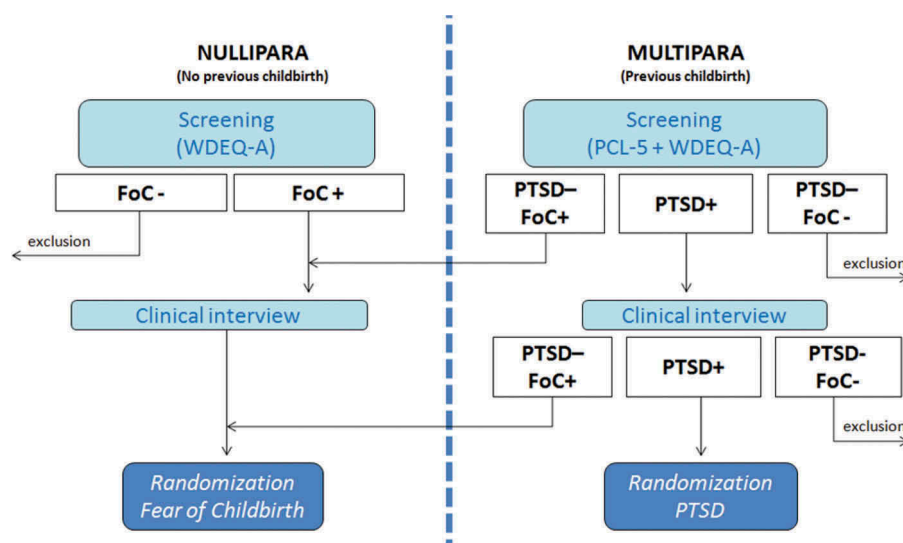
NULLIPARA
(No previous childbirth)

Screening
(WDEQ-A)

FoC -

FoC +

exclusion

Clinical interview

Randomization
Fear of Childbirth

MULTIPARA
(Previous childbirth)

Screening
(PCL-5 + WDEQ-A)

PTSD–
FoC+

PTSD+

PTSD–
FoC -

exclusion

Clinical interview

PTSD–
FoC+

PTSD+

PTSD-
FoC-

exclusion

Randomization
PTSD